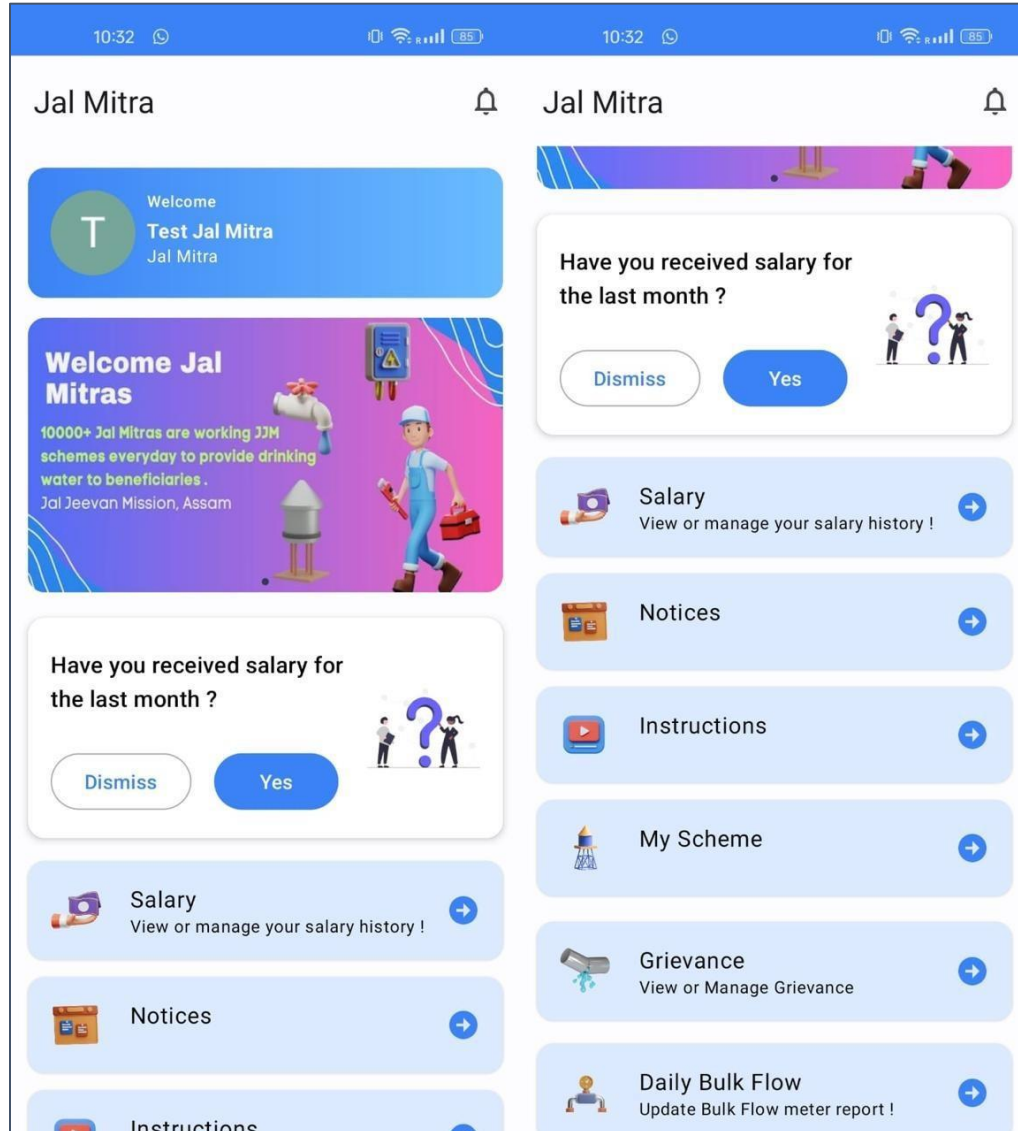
10:32

85

Jal Mitra

T

Welcome

Test Jal Mitra

Jal Mitra

Welcome Jal Mitras

10000+ Jal Mitras are working JJM schemes everyday to provide drinking water to beneficiaries .

Jal Jeevan Mission, Assam

Have you received salary for the last month ?

Dismiss

Yes

Salary

View or manage your salary history !

Notices

Instructions

10:32

85

Jal Mitra

Have you received salary for the last month ?

Dismiss

Yes

Salary

View or manage your salary history !

Notices

Instructions

My Scheme

Grievance

View or Manage Grievance

Daily Bulk Flow

Update Bulk Flow meter report !